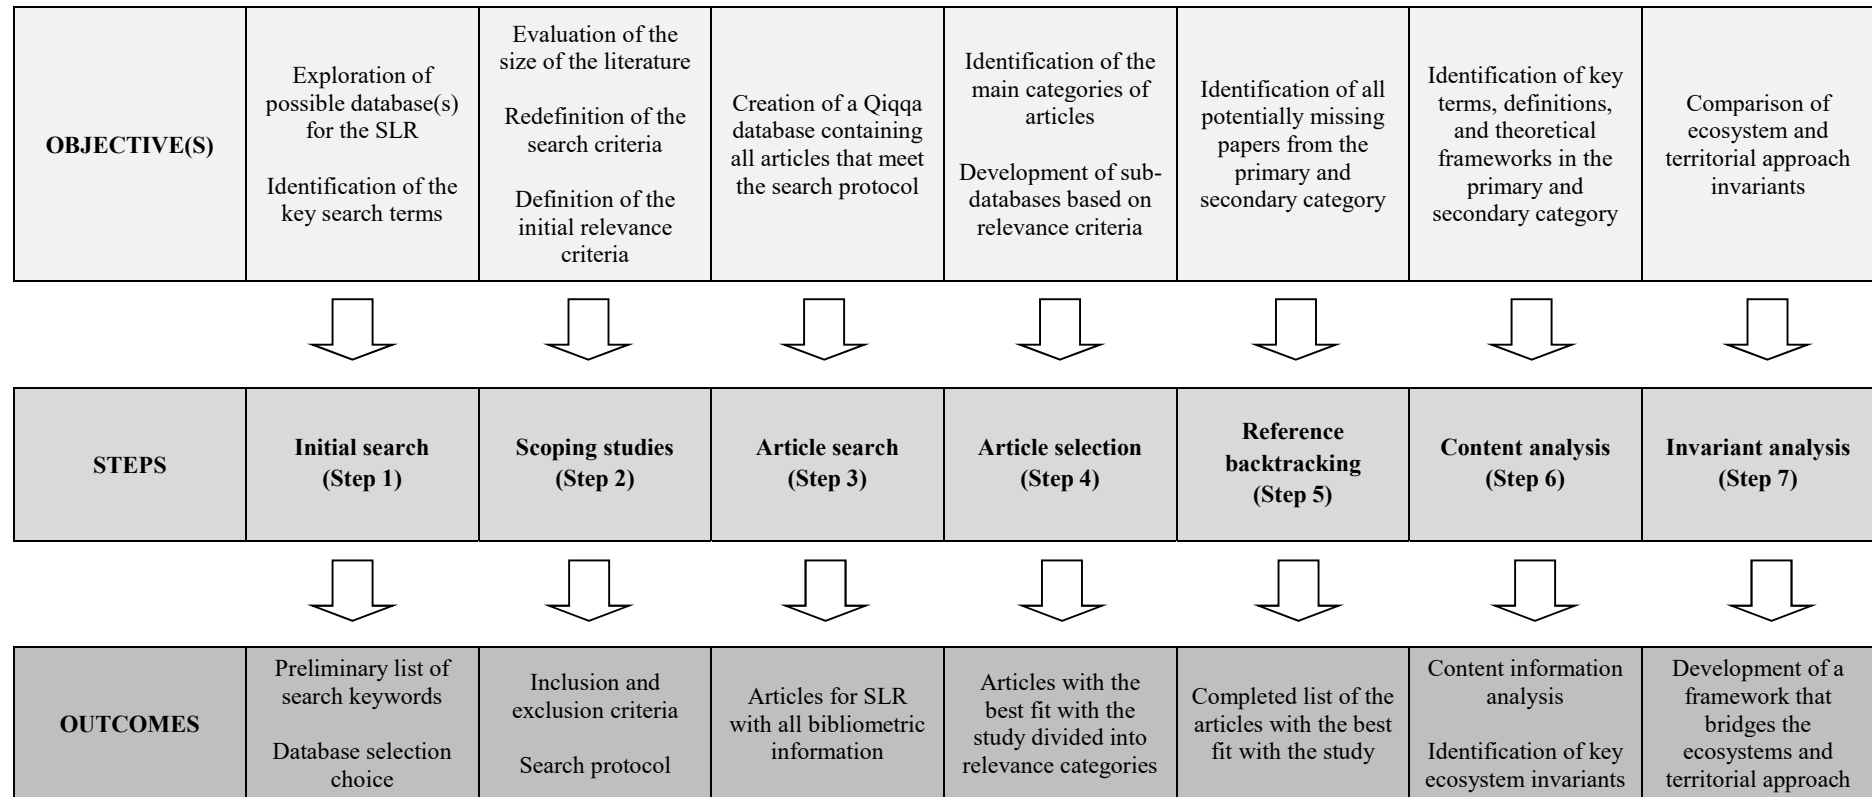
| OBJECTIVE(S) | Exploration of possible database(s) for the SLR<br><br>Identification of the key search terms | Evaluation of the size of the literature<br><br>Redefinition of the search criteria<br><br>Definition of the initial relevance criteria | Creation of a Qiqqa database containing all articles that meet the search protocol | Identification of the main categories of articles<br><br>Development of sub-databases based on relevance criteria | Identification of all potentially missing papers from the primary and secondary category | Identification of key terms, definitions, and theoretical frameworks in the primary and secondary category | Comparison of ecosystem and territorial approach invariants |
|---|---|---|---|---|---|---|---|
| STEPS | Initial search (Step 1) | Scoping studies (Step 2) | Article search (Step 3) | Article selection (Step 4) | Reference backtracking (Step 5) | Content analysis (Step 6) | Invariant analysis (Step 7) |
| OUTCOMES | Preliminary list of search keywords<br><br>Database selection choice | Inclusion and exclusion criteria<br><br>Search protocol | Articles for SLR with all bibliometric information | Articles with the best fit with the study divided into relevance categories | Completed list of the articles with the best fit with the study | Content information analysis<br><br>Identification of key ecosystem invariants | Development of a framework that bridges the ecosystems and territorial approach |